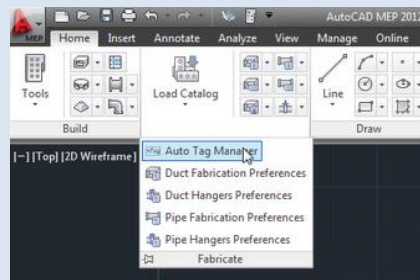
MEP

AutoCAD MEP 2012

Home Insert Annotate Analyze View Manage Online

Tools

Load Catalog

Line

Build

Draw

[−] [Top] [2D Wireframe]

Auto Tag Manager

Duct Fabrication Preferences

Duct Hangers Preferences

Pipe Fabrication Preferences

Pipe Hangers Preferences

Fabricate